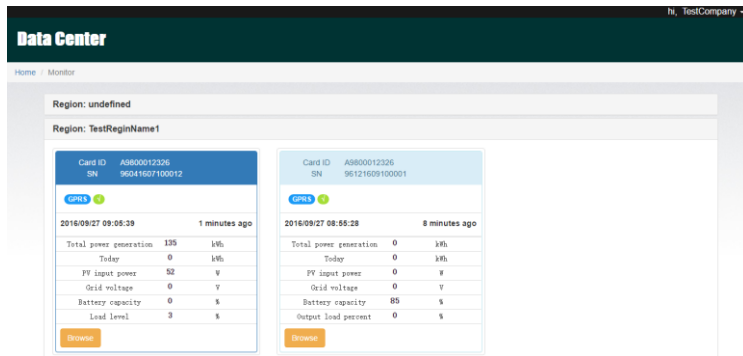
hi, TestCompany

Data Center

Home / Monitor

Region: undefined

Region: TestReginName1

Card ID A9800012326
SN 96041607100012

GPRS 0

2016/09/27 09:05:39 1 minutes ago

| Total power generation | 135 | kWh |
|---|---|---|
| Today | 0 | kWh |
| PV input power | 52 | W |
| Grid voltage | 0 | V |
| Battery capacity | 0 | % |
| Load level | 3 | % |

Browse

Card ID A9800012326
SN 96121609100001

GPRS 0

2016/09/27 08:55:28 8 minutes ago

| Total power generation | 0 | kWh |
|---|---|---|
| Today | 0 | kWh |
| PV input power | 0 | W |
| Grid voltage | 0 | V |
| Battery capacity | 85 | % |
| Output load percent | 0 | % |

Browse